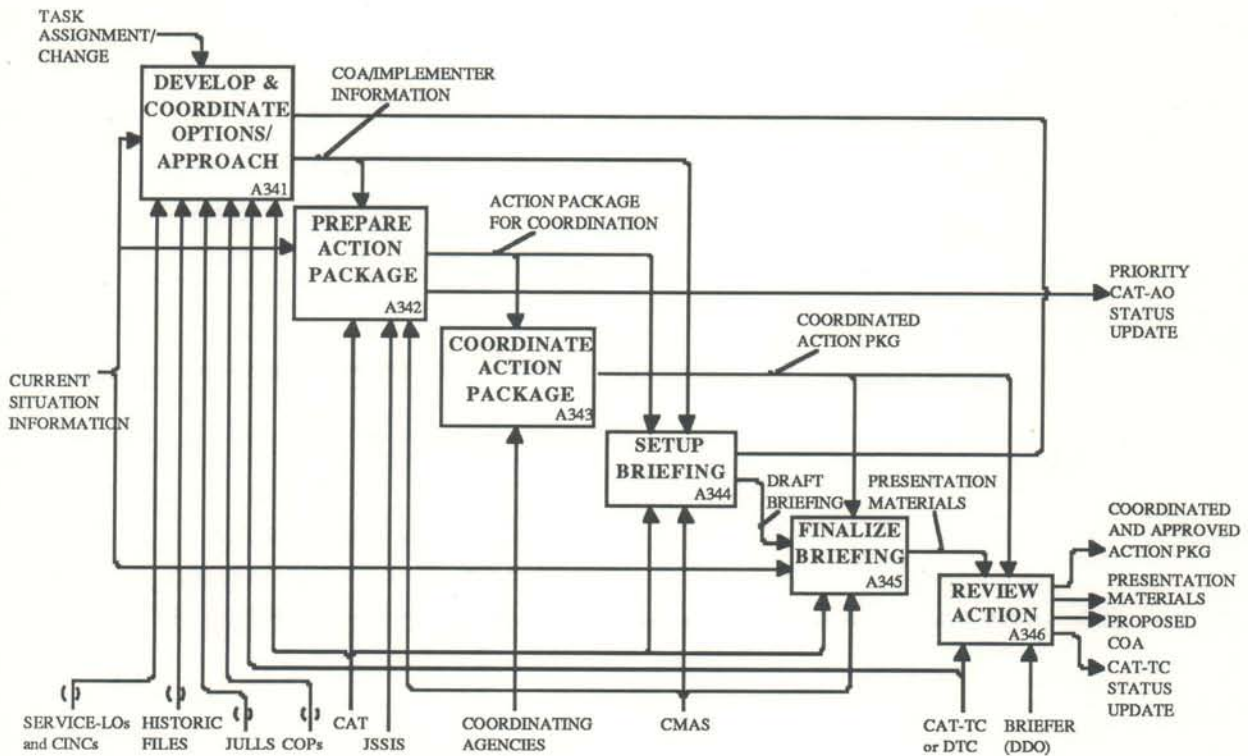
TASK ASSIGNMENT/ CHANGE

DEVELOP & COORDINATE OPTIONS/ APPROACH
A341

COA/IMPLEMENTER INFORMATION

PREPARE ACTION PACKAGE
A342

ACTION PACKAGE FOR COORDINATION

PRIORITY CAT-AO STATUS UPDATE

COORDINATED ACTION PKG

COORDINATE ACTION PACKAGE
A343

CURRENT SITUATION INFORMATION

SETUP BRIEFING
A344

DRAFT BRIEFING

PRESENTATION MATERIALS

FINALIZE BRIEFING
A345

COORDINATED AND APPROVED ACTION PKG

REVIEW ACTION
A346

PRESENTATION MATERIALS

PROPOSED COA

CAT-TC STATUS UPDATE

SERVICE-LOs and CINCs

HISTORIC FILES

JULLS

COPs

CAT

JSSIS

COORDINATING AGENCIES

CMAS

CAT-TC or DTC

BRIEFER (DDO)